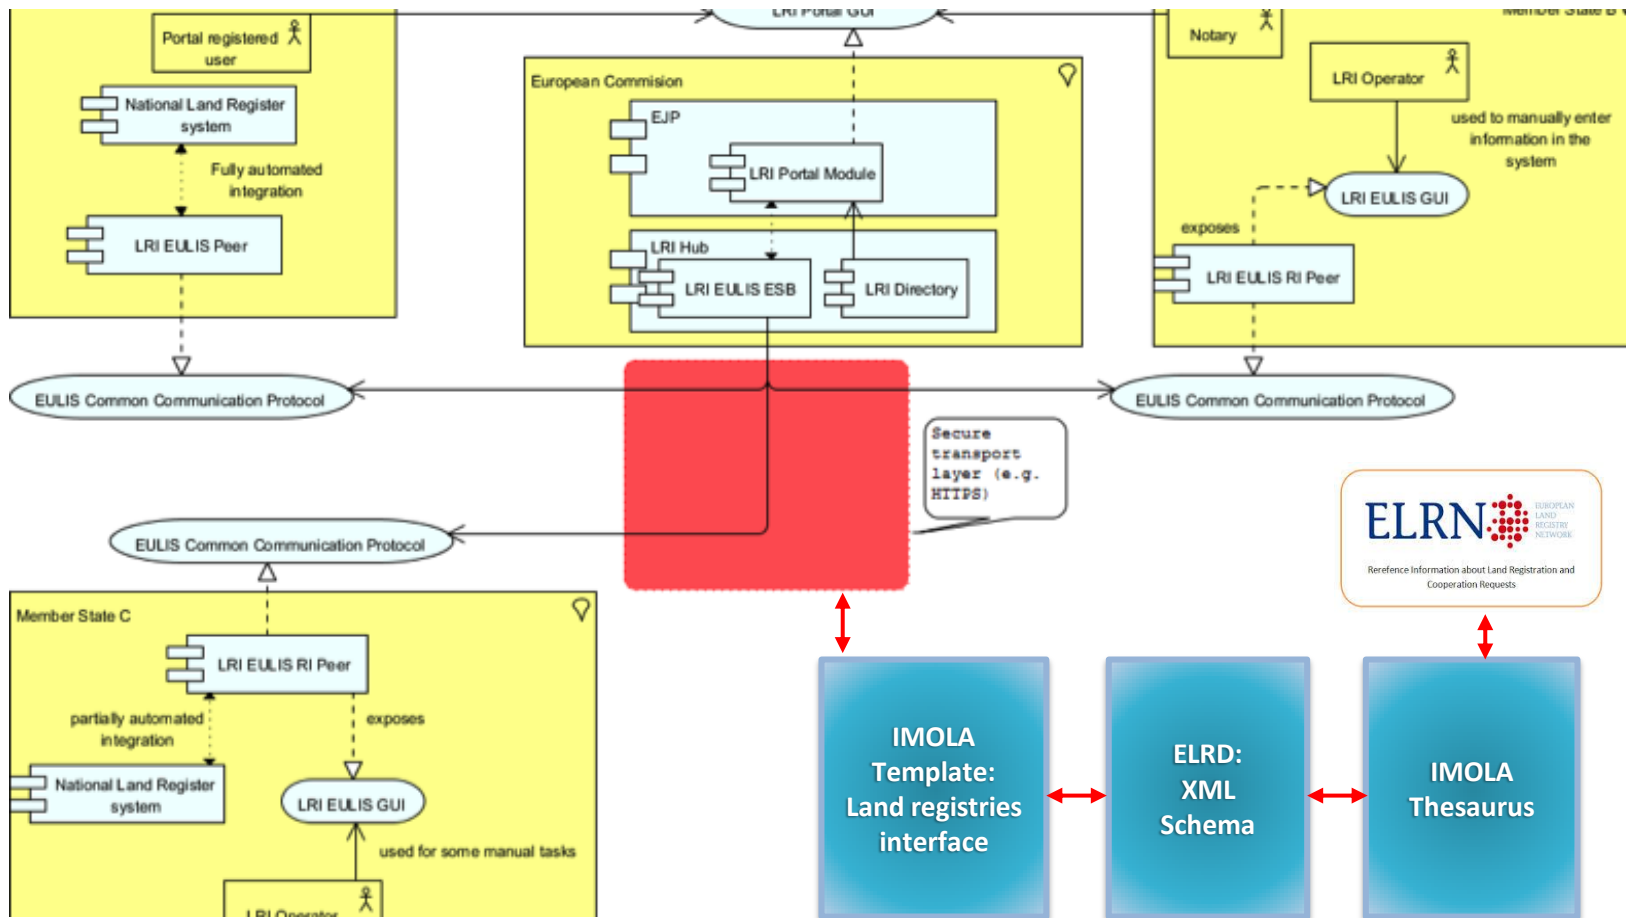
Portal registered user

National Land Register system

Fully automated integration

LRI EULIS Peer

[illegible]

European Commision

EJP

LRI Portal Module

LRI Hub

LRI EULIS ESB

LRI Directory

Notary

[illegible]

LRI Operator

used to manually enter information in the system

LRI EULIS GUI

exposes

LRI EULIS RI Peer

EULIS Common Communication Protocol

EULIS Common Communication Protocol

Secure transport layer (e.g. HTTPS)

EULIS Common Communication Protocol

ELRN EUROPEAN LAND REGISTRY NETWORK

Rerefence Information about Land Registration and Cooperation Requests

Member State C

LRI EULIS RI Peer

partially automated integration

exposes

National Land Register system

LRI EULIS GUI

used for some manual tasks

LRI Operator

IMOLA Template: Land registries interface

ELRD: XML Schema

IMOLA Thesaurus